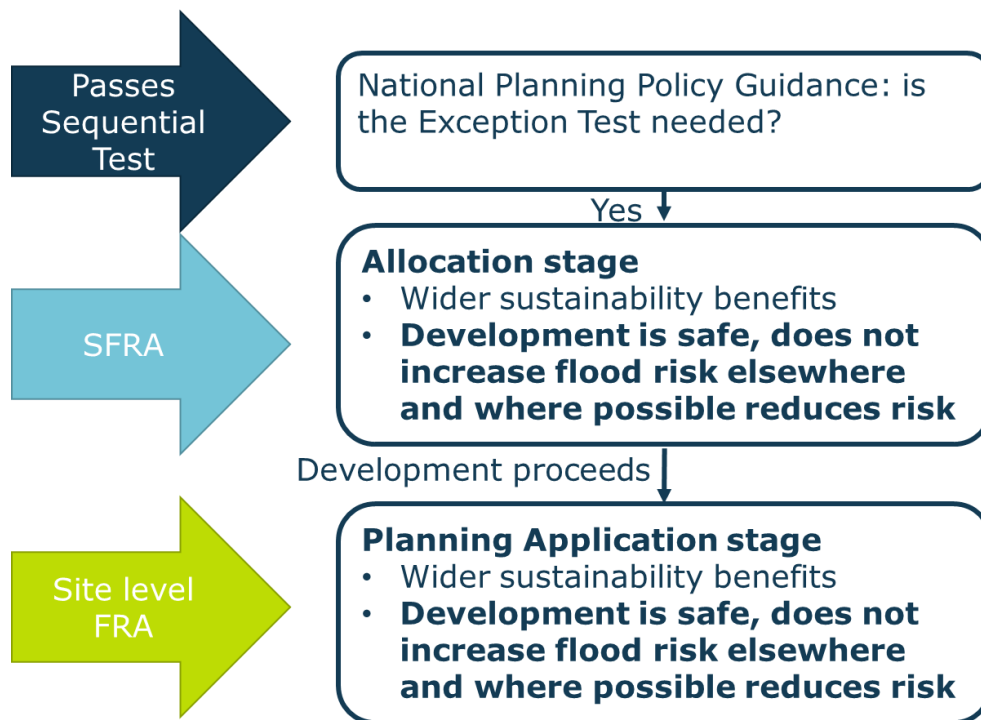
Passes Sequential Test

National Planning Policy Guidance: is the Exception Test needed?

Yes

SFRA

**Allocation stage**
• Wider sustainability benefits
• **Development is safe, does not increase flood risk elsewhere and where possible reduces risk**

Development proceeds

Site level FRA

**Planning Application stage**
• Wider sustainability benefits
• **Development is safe, does not increase flood risk elsewhere and where possible reduces risk**